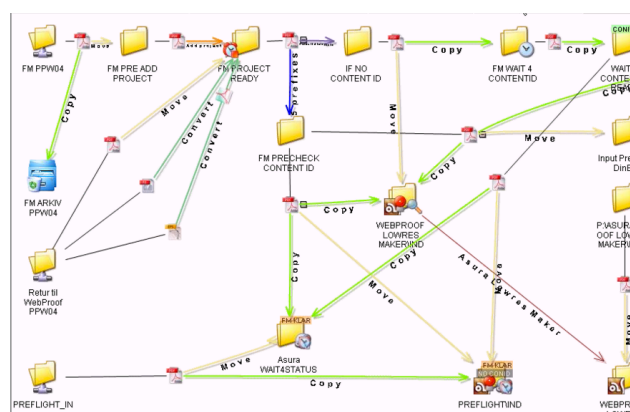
FM PPW04

Move

FM PRE ADD PROJECT

Add project

FM PROJECT READY

Prefixes

IF NO CONTENT ID

Copy

FM WAIT 4 CONTENTID

Copy

CONT

WAIT CONTE

Copy

Copy

FM ARKIV PPW04

Move

Convert

Convert

Move

FM PRECHECK CONTENT ID

Move

Input Pre DinE

Copy

Copy

WEBPROOF LOWRES MAKERIND

P:\ASUR OOF LOW MAKER

Retur til WebProof PPW04

Copy

Copy

Asura Lowres Maker

Move

Move

FM KLAR

Asura WAIT4STATUS

Move

Copy

FM KLAR

NO CONN

PREFLIGHT_IN

PREFLIGHTIND

WEBPR